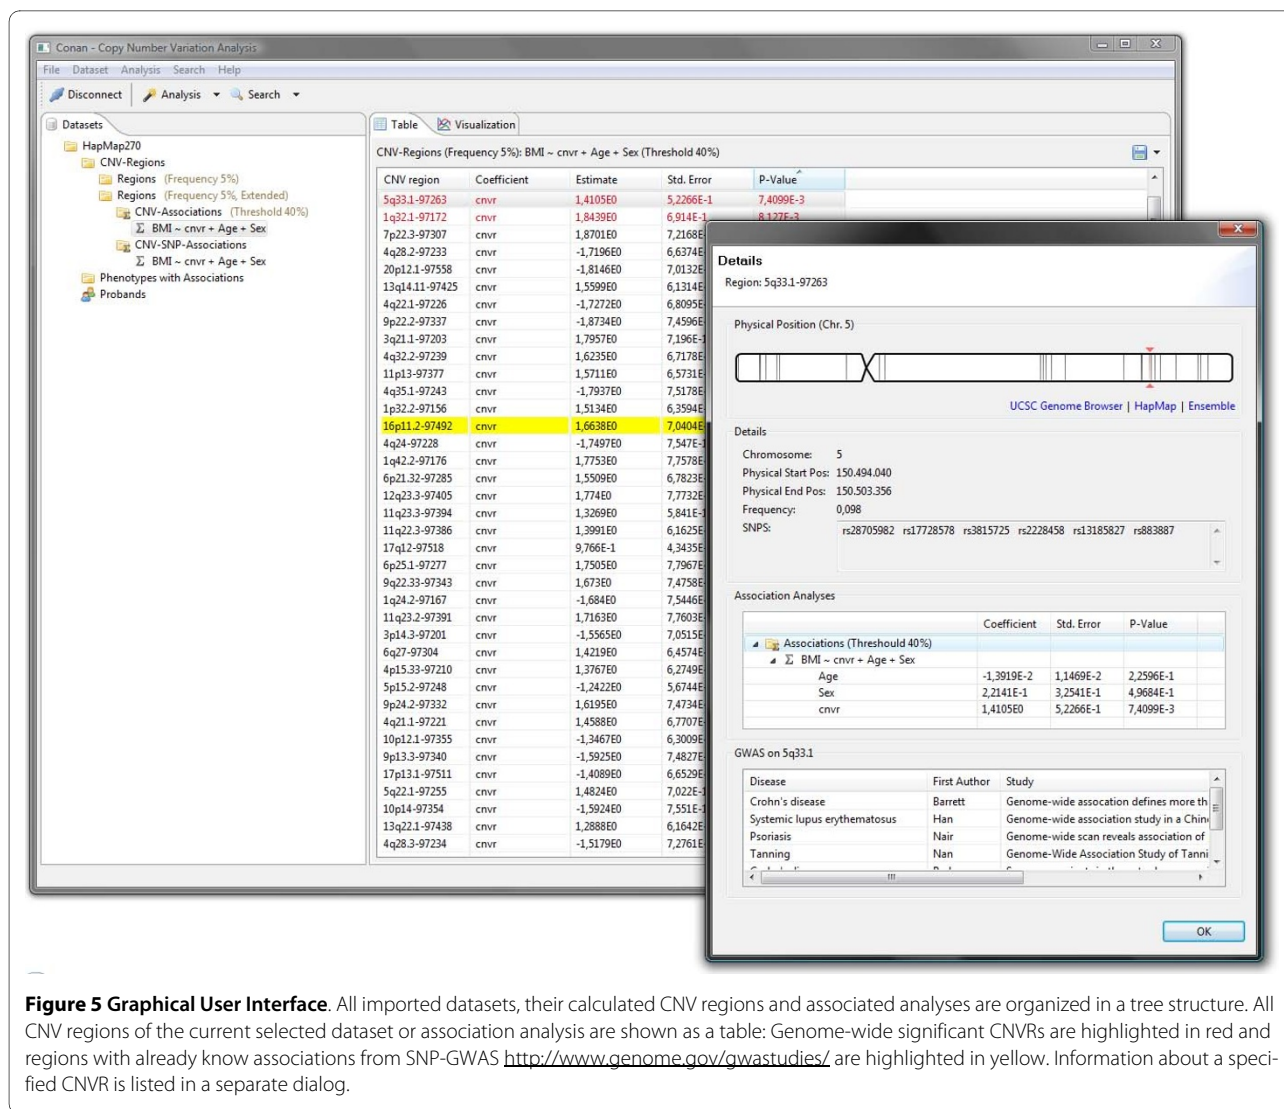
Conan - Copy Number Variation Analysis

File Dataset Analysis Search Help

Disconnect | Analysis ▾ | Search ▾

Datasets

HapMap270
CNV-Regions
Regions (Frequency 5%)
Regions (Frequency 5%, Extended)
CNV-Associations (Threshold 40%)
Σ BMI ~ cnvr + Age + Sex
CNV-SNP-Associations
Σ BMI ~ cnvr + Age + Sex
Phenotypes with Associations
Probands

Table | Visualization

CNV-Regions (Frequency 5%): BMI ~ cnvr + Age + Sex (Threshold 40%)

| CNV region | Coefficient | Estimate | Std. Error | P-Value |
|---|---|---|---|---|
| 5q33.1-97263 | cnvr | 1,4105E0 | 5,2266E-1 | 7,4099E-3 |
| 1q32.1-97172 | cnvr | 1,8439E0 | 6,914E-1 | 8,127E-3 |
| 7p22.3-97307 | cnvr | 1,8701E0 | 7,2168E | |
| 4q28.2-97233 | cnvr | -1,7196E0 | 6,6374E | |
| 20p12.1-97558 | cnvr | -1,8146E0 | 7,0132E | |
| 13q14.11-97425 | cnvr | 1,5599E0 | 6,1314E | |
| 4q22.1-97226 | cnvr | -1,7272E0 | 6,8095E | |
| 9p22.2-97337 | cnvr | -1,8734E0 | 7,4596E | |
| 3q21.1-97203 | cnvr | 1,7957E0 | 7,196E- | |
| 4q32.2-97239 | cnvr | 1,6235E0 | 6,7178E | |
| 11p13-97377 | cnvr | 1,5711E0 | 6,5731E | |
| 4q35.1-97243 | cnvr | -1,7937E0 | 7,5178E | |
| 1p32.2-97156 | cnvr | 1,5134E0 | 6,3594E | |
| 16p11.2-97492 | cnvr | 1,6638E0 | 7,0404E | |
| 4q24-97228 | cnvr | -1,7497E0 | 7,547E- | |
| 1q42.2-97176 | cnvr | 1,7753E0 | 7,7578E | |
| 6p21.32-97285 | cnvr | 1,5509E0 | 6,7823E | |
| 12q23.3-97405 | cnvr | 1,774E0 | 7,7732E | |
| 11q23.3-97394 | cnvr | 1,3269E0 | 5,841E- | |
| 11q22.3-97386 | cnvr | 1,3991E0 | 6,1625E | |
| 17q12-97518 | cnvr | 9,766E-1 | 4,3435E | |
| 6p25.1-97277 | cnvr | 1,7505E0 | 7,7967E | |
| 9q22.33-97343 | cnvr | 1,673E0 | 7,4758E | |
| 1q24.2-97167 | cnvr | -1,684E0 | 7,5446E | |
| 11q23.2-97391 | cnvr | 1,7163E0 | 7,7603E | |
| 3p14.3-97201 | cnvr | -1,5565E0 | 7,0515E | |
| 6q27-97304 | cnvr | 1,4219E0 | 6,4574E | |
| 4p15.33-97210 | cnvr | 1,3767E0 | 6,2749E | |
| 5p15.2-97248 | cnvr | -1,2422E0 | 5,6744E | |
| 9p24.2-97332 | cnvr | 1,6195E0 | 7,4734E | |
| 4q21.1-97221 | cnvr | 1,4588E0 | 6,7707E | |
| 10p12.1-97355 | cnvr | -1,3467E0 | 6,3009E | |
| 9p13.3-97340 | cnvr | -1,5925E0 | 7,4827E | |
| 17p13.1-97511 | cnvr | -1,4089E0 | 6,6529E | |
| 5q22.1-97255 | cnvr | 1,4824E0 | 7,022E- | |
| 10p14-97354 | cnvr | -1,5924E0 | 7,551E- | |
| 13q22.1-97438 | cnvr | 1,2888E0 | 6,1642E | |
| 4q28.3-97234 | cnvr | -1,5179E0 | 7,2761E | |

Details
Region: 5q33.1-97263

Physical Position (Chr. 5)

UCSC Genome Browser | HapMap | Ensemble

Details
Chromosome: 5
Physical Start Pos: 150.494.040
Physical End Pos: 150.503.356
Frequency: 0,098
SNPS: rs28705982 rs17728578 rs3815725 rs2228458 rs13185827 rs883887

Association Analyses

| | Coefficient | Std. Error | P-Value |
|---|---|---|---|
| Associations (Threshold 40%) | | | |
| Σ BMI ~ cnvr + Age + Sex | | | |
| Age | -1,3919E-2 | 1,1469E-2 | 2,2596E-1 |
| Sex | 2,2141E-1 | 3,2541E-1 | 4,9684E-1 |
| cnvr | 1,4105E0 | 5,2266E-1 | 7,4099E-3 |

GWAS on 5q33.1

| Disease | First Author | Study |
|---|---|---|
| Crohn's disease | Barrett | Genome-wide assocation defines more th |
| Systemic lupus erythematosus | Han | Genome-wide association study in a Chin |
| Psoriasis | Nair | Genome-wide scan reveals association of |
| Tanning | Nan | Genome-Wide Association Study of Tanni |

OK

**Figure 5 Graphical User Interface**. All imported datasets, their calculated CNV regions and associated analyses are organized in a tree structure. All CNV regions of the current selected dataset or association analysis are shown as a table: Genome-wide significant CNVRs are highlighted in red and regions with already know associations from SNP-GWAS http://www.genome.gov/gwastudies/ are highlighted in yellow. Information about a specified CNVR is listed in a separate dialog.